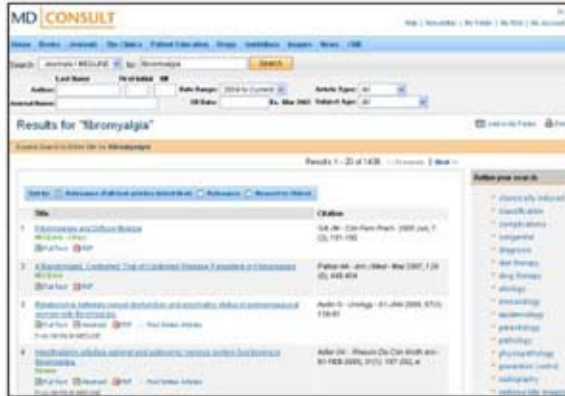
MD CONSULT

Home Books Journals The Clinics Patient Education Drugs Guidelines Images News CME

Search: Journals / MEDLINE for: fibromyalgia Search

Last Name First Initial MI
Author:
Journal Name:
Date Range:
Article Type: All
Subject Age: All

Results for "fibromyalgia"

Results 1 - 20 of 1436 | Next »

Sort by: Relevance (Full-text articles listed first) Relevance Newest to Oldest

Title
Citation

1 Fibromyalgia and Diffuse Myalgia
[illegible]
Full Text PDF

2 A Randomized, Controlled Trial of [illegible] in Fibromyalgia
Full Text PDF

3 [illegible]
Full Text Abstract PDF

4 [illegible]
Full Text Abstract PDF

Refine your search
* chemically induced
* classification
* complications
* congenital
* diagnosis
* diet therapy
* drug therapy
* etiology
* immunology
* epidemiology
* genetics
* pathology
* physiopathology
* prevention control
* radiography
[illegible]